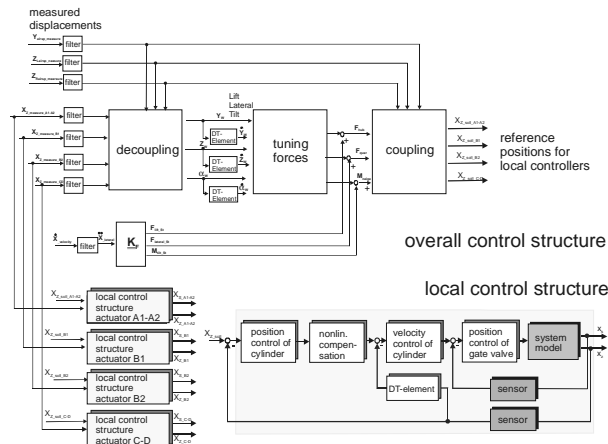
measured displacements

filter

filter

filter

filter

filter

filter

filter

decoupling

Lift

Lateral

Tilt

DT-Element

DT-Element

DT-Element

tuning forces

coupling

reference positions for local controllers

filter

$K_F$

overall control structure

local control structure

local control structure A1-A2

local control structure B1

local control structure B2

local control structure C-D

position control of cylinder

nonlin. compensation

velocity control of cylinder

position control of gate valve

system model

DT-element

sensor

sensor